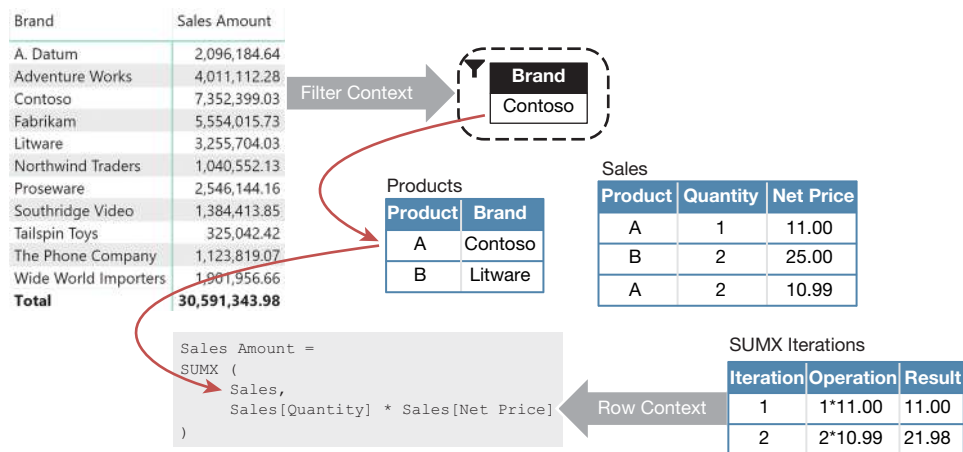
| Brand | Sales Amount |
|---|---|
| A. Datum | 2,096,184.64 |
| Adventure Works | 4,011,112.28 |
| Contoso | 7,352,399.03 |
| Fabrikam | 5,554,015.73 |
| Litware | 3,255,704.03 |
| Northwind Traders | 1,040,552.13 |
| Proseware | 2,546,144.16 |
| Southridge Video | 1,384,413.85 |
| Tailspin Toys | 325,042.42 |
| The Phone Company | 1,123,819.07 |
| Wide World Importers | 1,901,956.66 |
| Total | 30,591,343.98 |

Filter Context

| Brand |
|---|
| Contoso |

Products

| Product | Brand |
|---|---|
| A | Contoso |
| B | Litware |

Sales

| Product | Quantity | Net Price |
|---|---|---|
| A | 1 | 11.00 |
| B | 2 | 25.00 |
| A | 2 | 10.99 |

Sales Amount =
SUMX (
Sales,
Sales[Quantity] * Sales[Net Price]
)

Row Context

SUMX Iterations

| Iteration | Operation | Result |
|---|---|---|
| 1 | 1*11.00 | 11.00 |
| 2 | 2*10.99 | 21.98 |